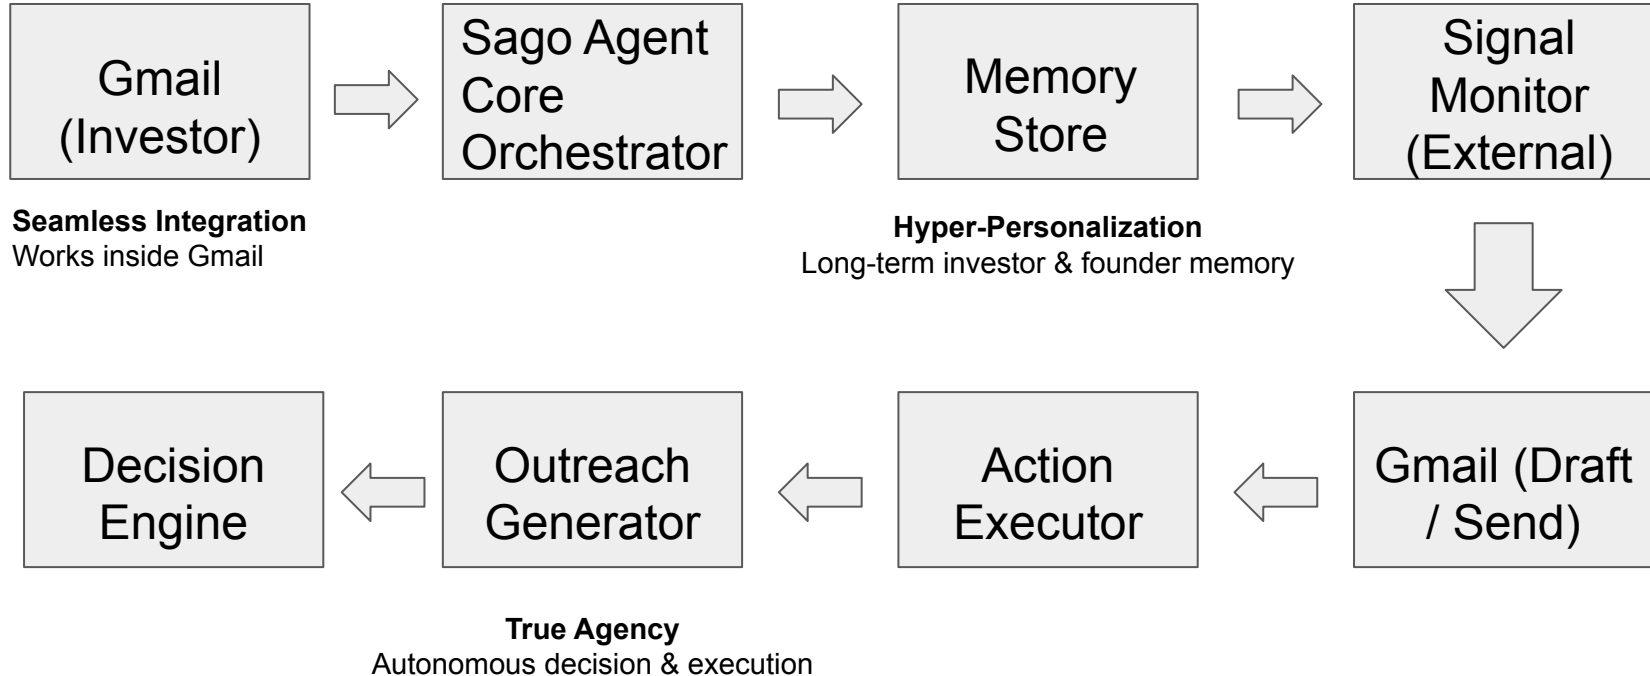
Gmail (Investor)

Sago Agent Core Orchestrator

Memory Store

Signal Monitor (External)

**Seamless Integration**
Works inside Gmail

**Hyper-Personalization**
Long-term investor & founder memory

Decision Engine

Outreach Generator

Action Executor

Gmail (Draft / Send)

**True Agency**
Autonomous decision & execution